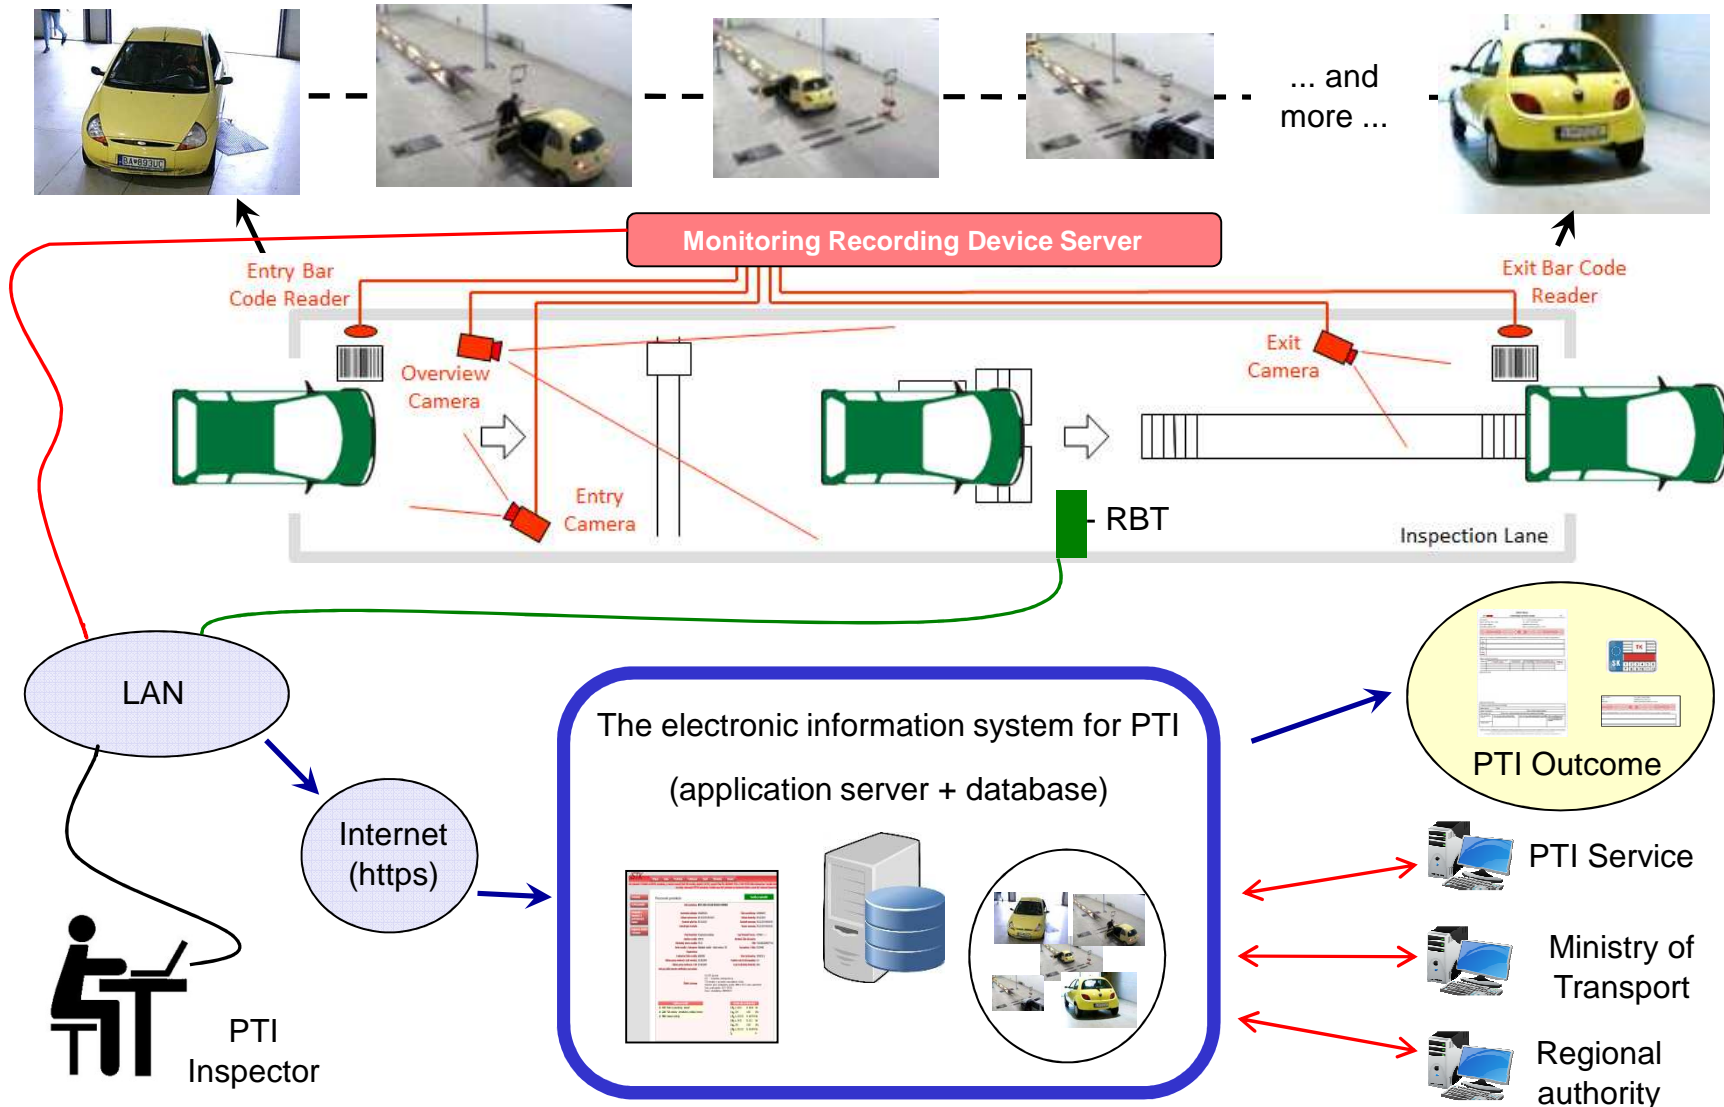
... and more ...

Monitoring Recording Device Server

Entry Bar Code Reader

Exit Bar Code Reader

Overview Camera

Exit Camera

Entry Camera

RBT

Inspection Lane

LAN

Internet (https)

The electronic information system for PTI

(application server + database)

PTI Outcome

PTI Service

Ministry of Transport

Regional authority

PTI Inspector